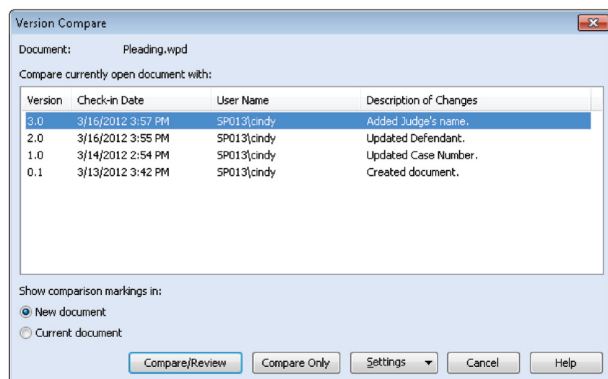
Version Compare

Document: Pleading.wpd

Compare currently open document with:

| Version | Check-in Date | User Name | Description of Changes |
|---|---|---|---|
| 3.0 | 3/16/2012 3:57 PM | SP013\cindy | Added Judge's name. |
| 2.0 | 3/16/2012 3:55 PM | SP013\cindy | Updated Defendant. |
| 1.0 | 3/14/2012 2:54 PM | SP013\cindy | Updated Case Number. |
| 0.1 | 3/13/2012 3:42 PM | SP013\cindy | Created document. |

Show comparison markings in:

New document

Current document

Compare/Review Compare Only Settings Cancel Help